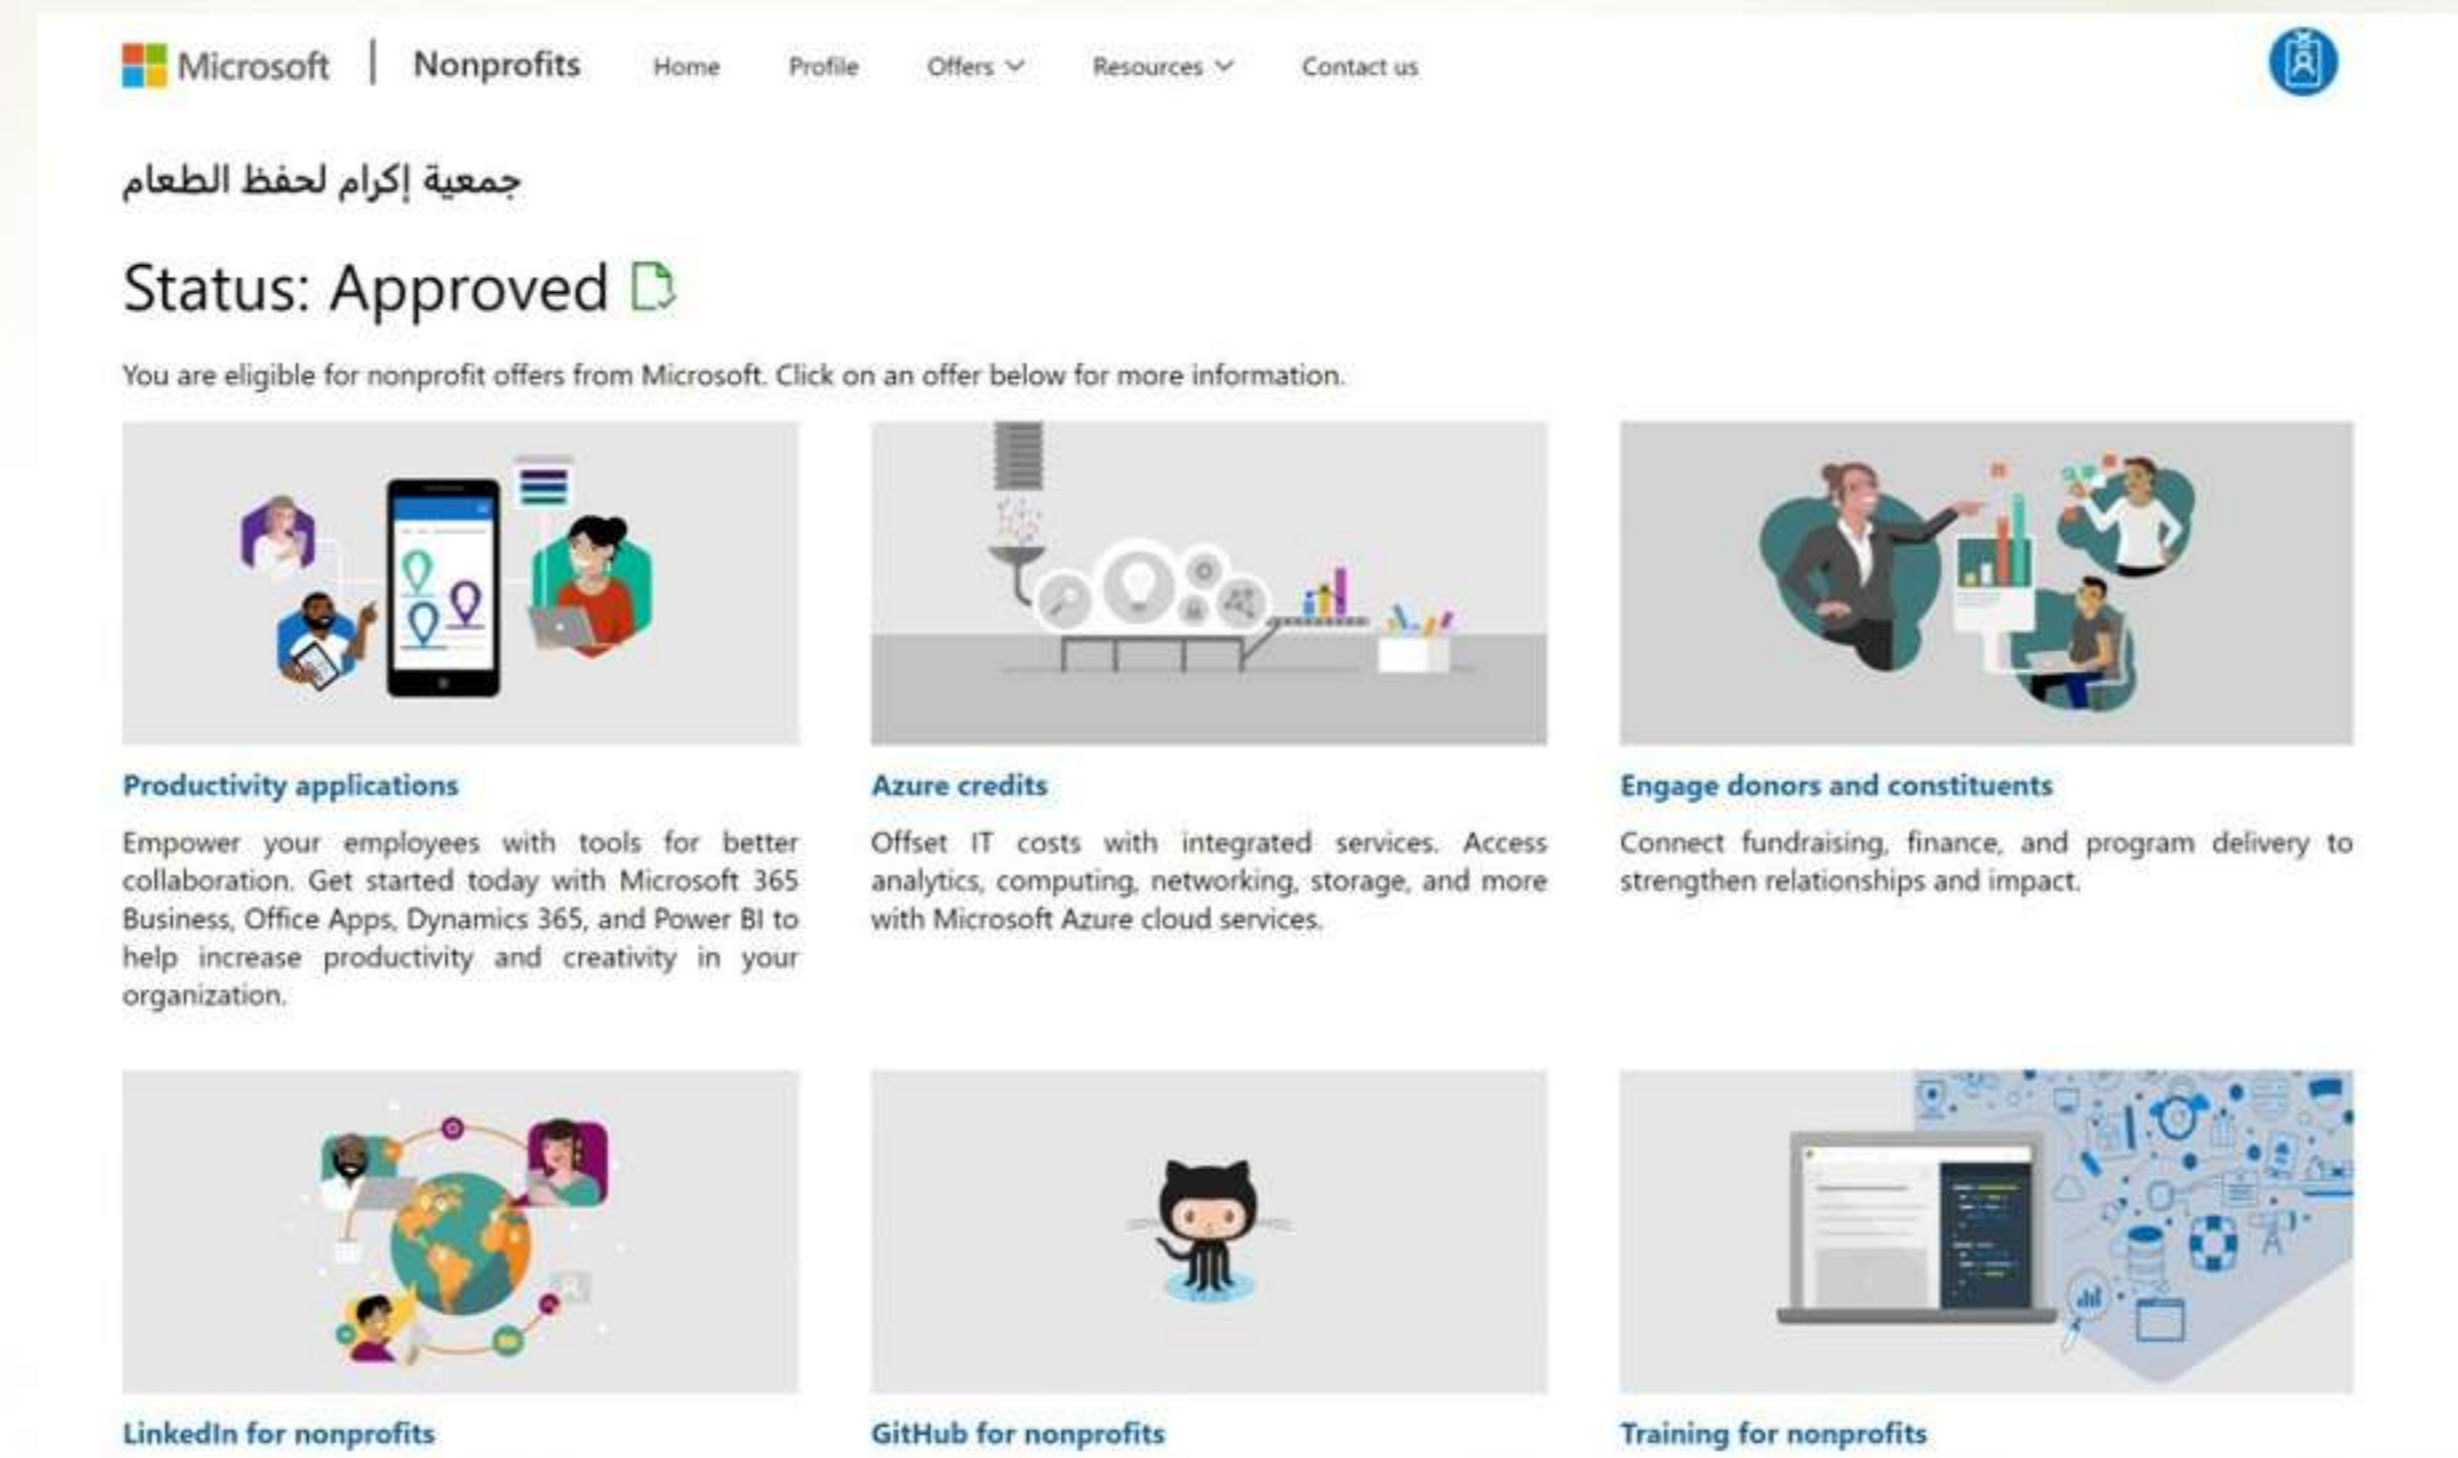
Microsoft | Nonprofits Home Profile Offers Resources Contact us

جمعية إكرام لحفظ الطعام

Status: Approved

You are eligible for nonprofit offers from Microsoft. Click on an offer below for more information.

Productivity applications

Empower your employees with tools for better collaboration. Get started today with Microsoft 365 Business, Office Apps, Dynamics 365, and Power BI to help increase productivity and creativity in your organization.

Azure credits

Offset IT costs with integrated services. Access analytics, computing, networking, storage, and more with Microsoft Azure cloud services.

Engage donors and constituents

Connect fundraising, finance, and program delivery to strengthen relationships and impact.

LinkedIn for nonprofits

GitHub for nonprofits

Training for nonprofits